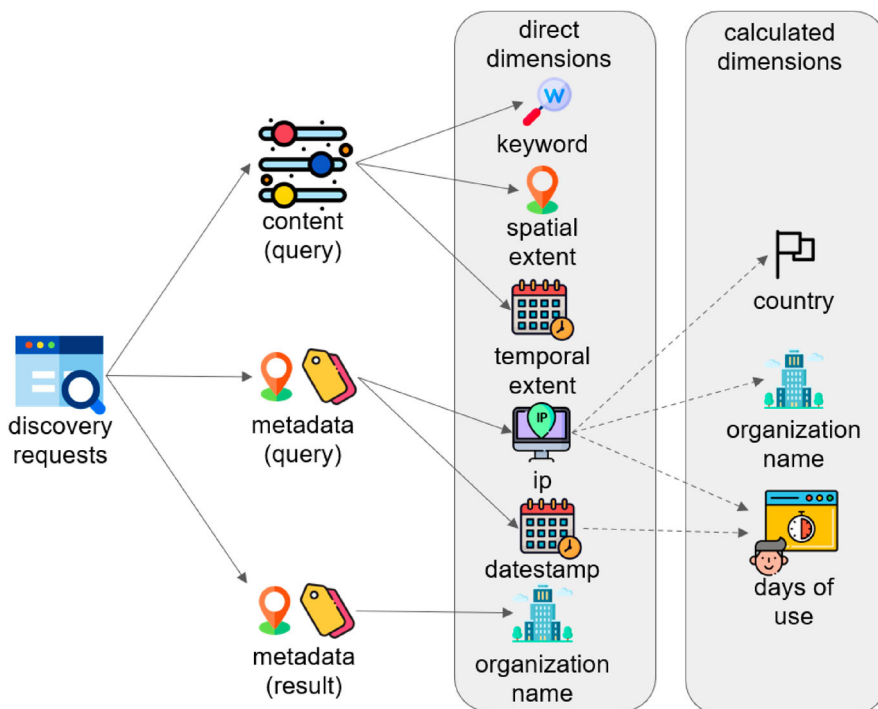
discovery requests

content (query)

metadata (query)

metadata (result)

direct dimensions

W

keyword

spatial extent

temporal extent

IP

ip

datestamp

organization name

calculated dimensions

country

organization name

days of use